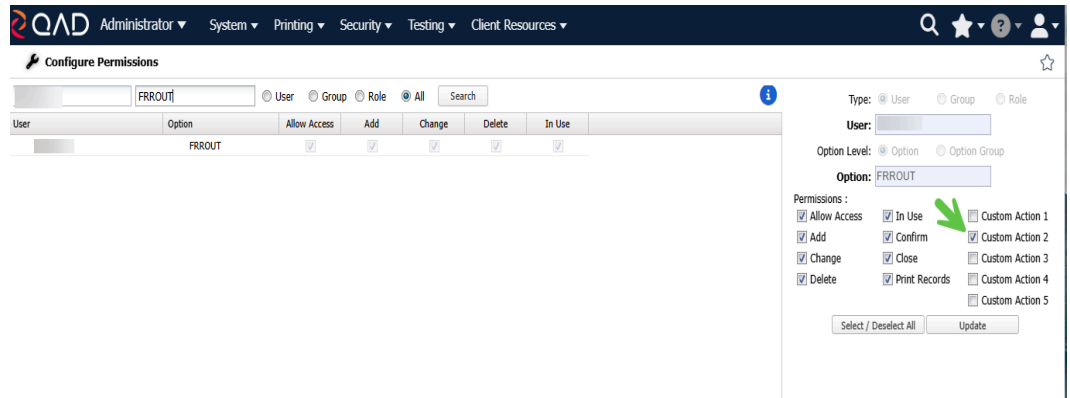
QAD Administrator ▾ System ▾ Printing ▾ Security ▾ Testing ▾ Client Resources ▾

Configure Permissions

FRROUT User Group Role All Search

| User | Option | Allow Access | Add | Change | Delete | In Use |
|---|---|---|---|---|---|---|
| | FRROUT | ☑ | ☑ | ☑ | ☑ | ☑ |

Type: User Group Role

User:

Option Level: Option Option Group

Option: FRROUT

Permissions :

☑ Allow Access ☑ In Use ☐ Custom Action 1
☑ Add ☑ Confirm ☑ Custom Action 2
☑ Change ☑ Close ☐ Custom Action 3
☑ Delete ☑ Print Records ☐ Custom Action 4
☐ Custom Action 5

Select / Deselect All Update